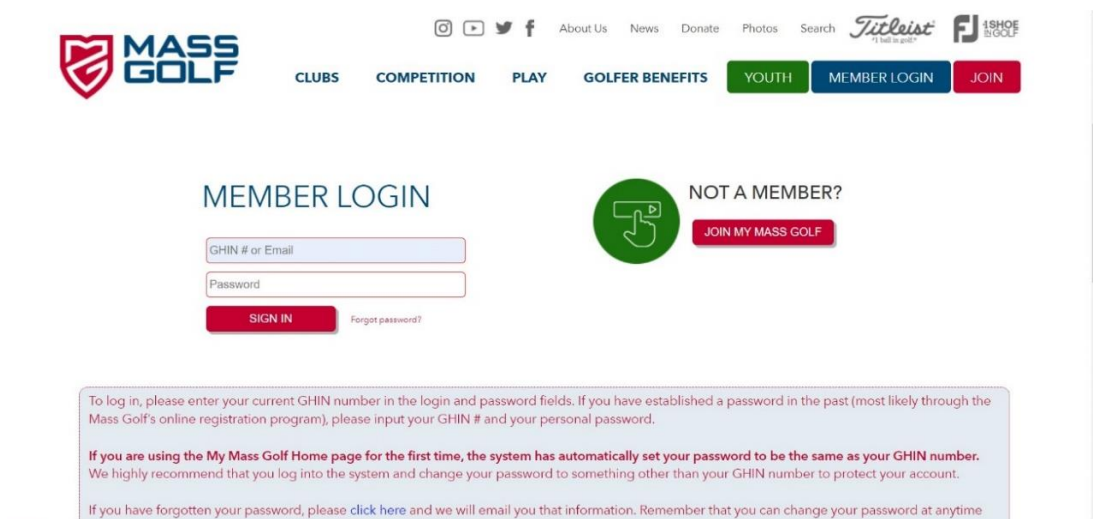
MASS GOLF

About Us News Donate Photos Search Titleist "1 ball in golf" FJ #1 SHOE IN GOLF

CLUBS COMPETITION PLAY GOLFER BENEFITS YOUTH MEMBER LOGIN JOIN

MEMBER LOGIN

GHIN # or Email

Password

SIGN IN Forgot password?

NOT A MEMBER?

JOIN MY MASS GOLF

To log in, please enter your current GHIN number in the login and password fields. If you have established a password in the past (most likely through the Mass Golf's online registration program), please input your GHIN # and your personal password.

If you are using the My Mass Golf Home page for the first time, the system has automatically set your password to be the same as your GHIN number. We highly recommend that you log into the system and change your password to something other than your GHIN number to protect your account.

If you have forgotten your password, please click here and we will email you that information. Remember that you can change your password at anytime